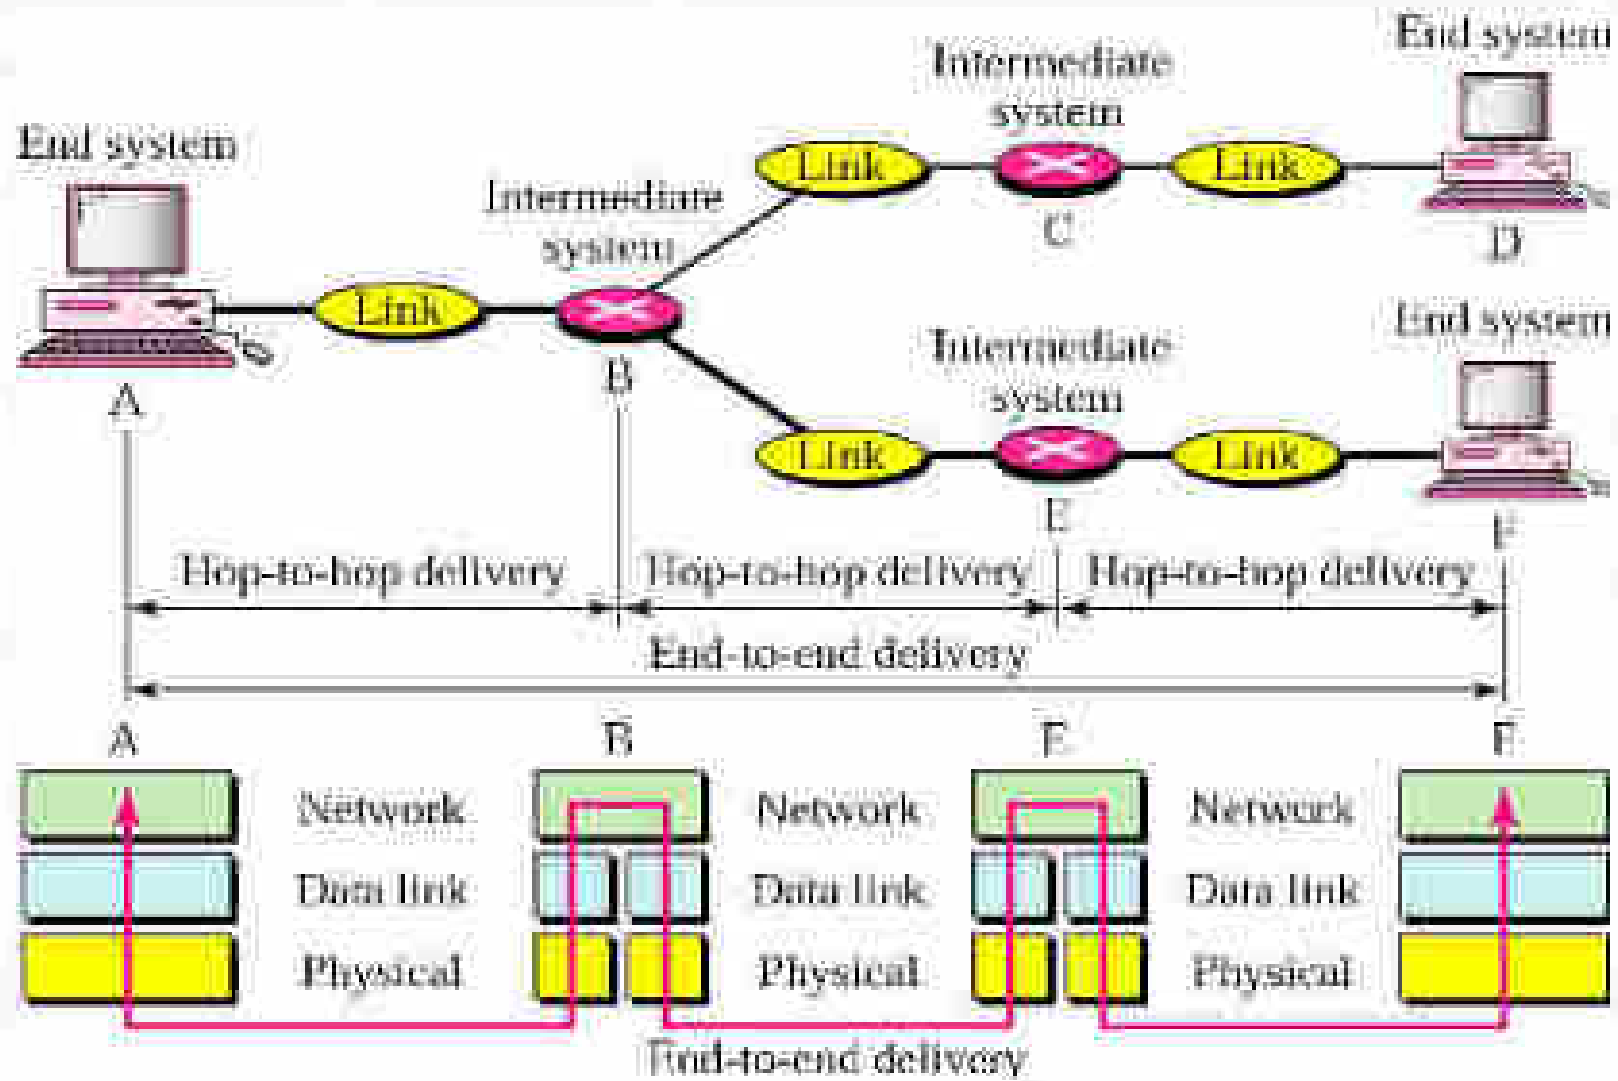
End system

Intermediate system

End system

Intermediate system

Link

Link

C

D

Link

A

B

End system

Intermediate system

Link

Link

E

F

Hop-to-hop delivery

Hop-to-hop delivery

Hop-to-hop delivery

End-to-end delivery

A

B

E

F

Network

Network

Network

Data link

Data link

Data link

Physical

Physical

Physical

End-to-end delivery